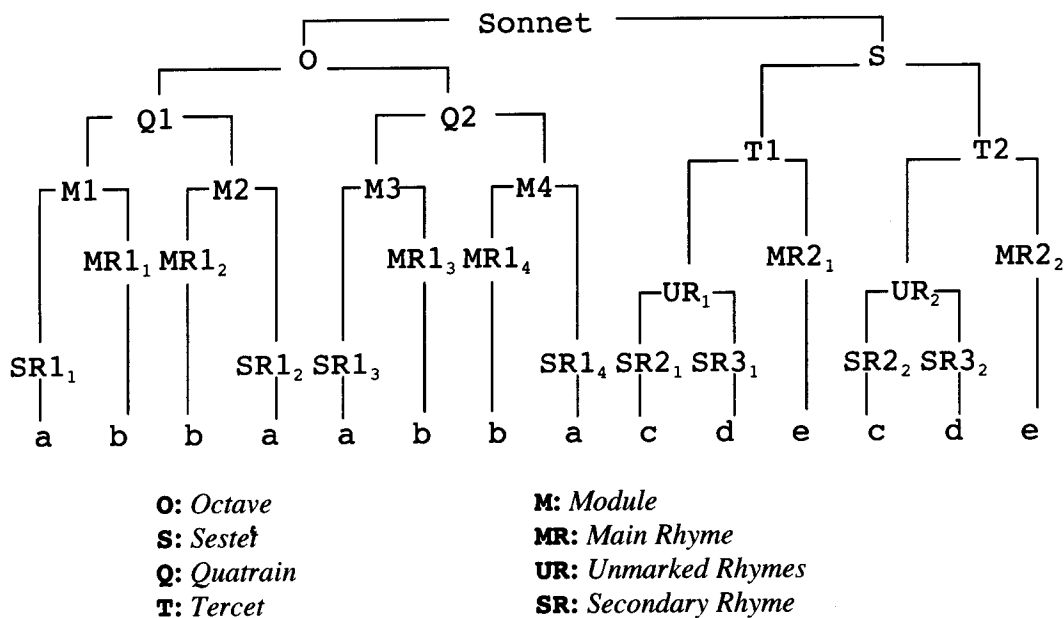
Sonnet

O

S

Q1

Q2

T1

T2

M1

M2

M3

M4

$MR1_1$ $MR1_2$

$MR1_3$ $MR1_4$

$MR2_1$

$MR2_2$

$UR_1$

$UR_2$

$SR1_1$

$SR1_2$ $SR1_3$

$SR1_4$ $SR2_1$ $SR3_1$

$SR2_2$ $SR3_2$

a b b a a b b a c d e c d e

O: Octave
S: Sestet
Q: Quatrain
T: Tercet

M: Module
MR: Main Rhyme
UR: Unmarked Rhymes
SR: Secondary Rhyme